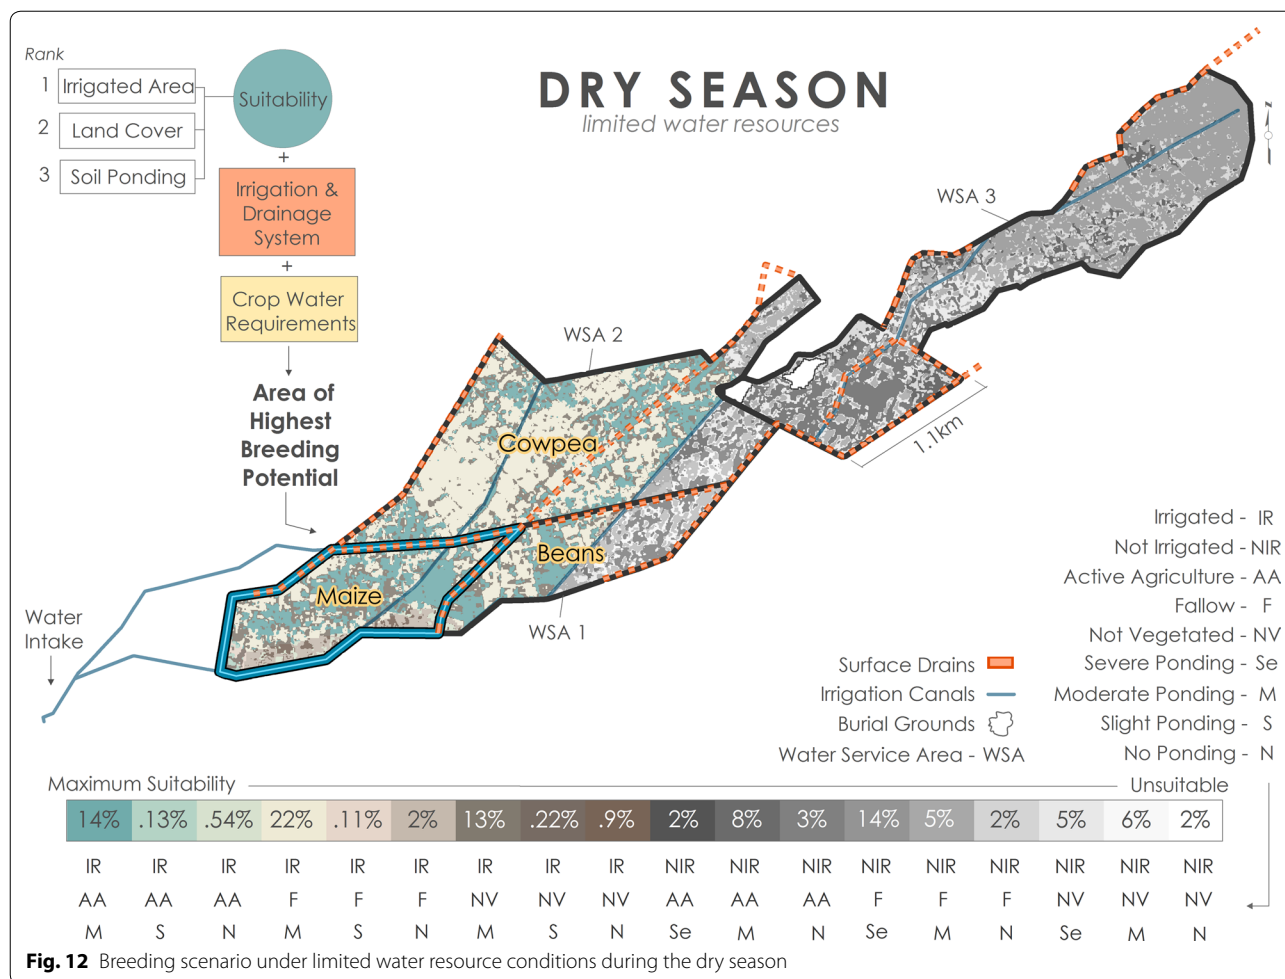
Rank

1 Irrigated Area

2 Land Cover

3 Soil Ponding

Suitability

+

Irrigation & Drainage System

+

Crop Water Requirements

Area of Highest Breeding Potential

DRY SEASON
limited water resources

WSA 3

WSA 2

Cowpea

Beans

Maize

WSA 1

1.1km

Water Intake

Irrigated - IR
Not Irrigated - NIR
Active Agriculture - AA
Fallow - F
Not Vegetated - NV
Severe Ponding - Se
Moderate Ponding - M
Slight Ponding - S
No Ponding - N

Surface Drains
Irrigation Canals
Burial Grounds
Water Service Area - WSA

Maximum Suitability

Unsuitable

| 14% | .13% | .54% | 22% | .11% | 2% | 13% | .22% | .9% | 2% | 8% | 3% | 14% | 5% | 2% | 5% | 6% | 2% |
|---|---|---|---|---|---|---|---|---|---|---|---|---|---|---|---|---|---|
| IR | IR | IR | IR | IR | IR | IR | IR | IR | NIR | NIR | NIR | NIR | NIR | NIR | NIR | NIR | NIR |
| AA | AA | AA | F | F | F | NV | NV | NV | AA | AA | AA | F | F | F | NV | NV | NV |
| M | S | N | M | S | N | M | S | N | Se | M | N | Se | M | N | Se | M | N |

Fig. 12 Breeding scenario under limited water resource conditions during the dry season